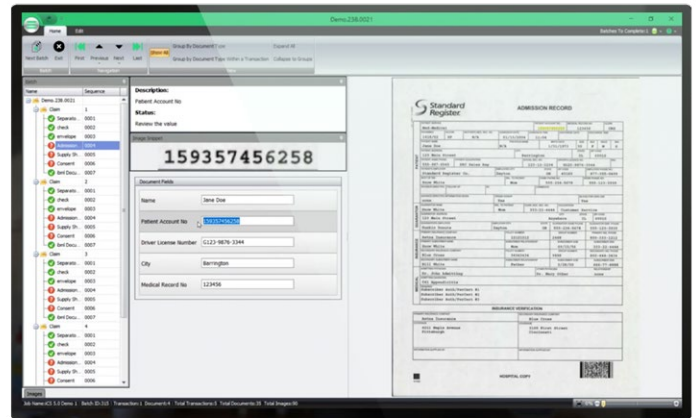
Demo.238.0021

Home Edit

Batches To Complete: 1

Next Batch Exit First Previous Next Last

Show All

Group By Document Type Expand All

Group by Document Type Within a Transaction Collapse to Groups

Name Sequence

Demo.238.0021

Claim 1

Separato... 0001

check 0002

envelope 0003

Admission... 0004

Supply Sh... 0005

Consent 0006

Smt Docu... 0007

Claim 2

Separato... 0001

check 0002

envelope 0003

Admission... 0004

Supply Sh... 0005

Consent 0006

Smt Docu... 0007

Claim 3

Separato... 0001

check 0002

envelope 0003

Admission... 0004

Supply Sh... 0005

Consent 0006

Smt Docu... 0007

Claim 4

Separato... 0001

check 0002

envelope 0003

Admission... 0004

Supply Sh... 0005

Consent 0006

Description:

Patient Account No

Status:

Review the value

Image Snippet

159357456258

Document Fields

Name Jane Doe

Patient Account No 159357456258

Driver License Number G123-9876-3344

City Barrington

Medical Record No 123456

Standard Register

ADMISSION RECORD

INSURANCE VERIFICATION

HOSPITAL COPY

Images

Job Name:ICS 5.0 Demo 1 Batch ID:313 Transaction:1 Document:4 Total Transactions:5 Total Documents:28 Total Images:86